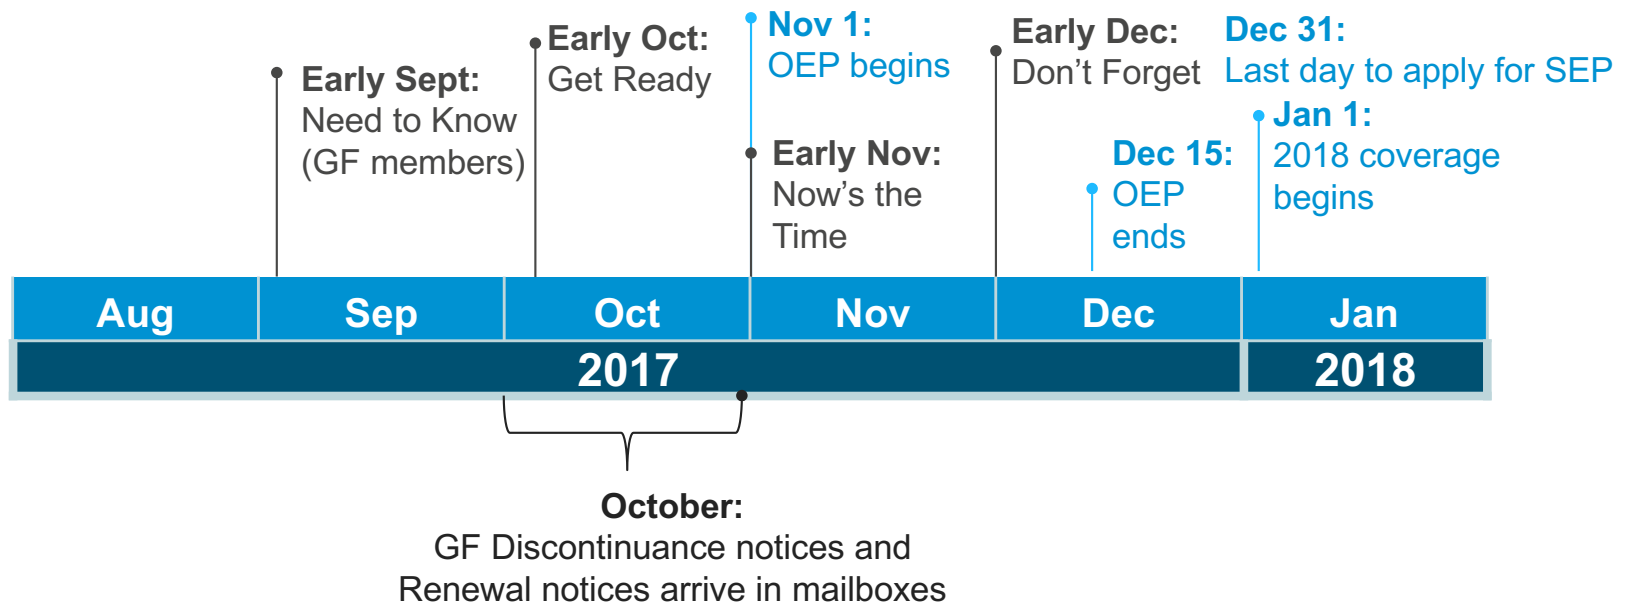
Early Sept:
Need to Know
(GF members)

Early Oct:
Get Ready

Nov 1:
OEP begins

Early Nov:
Now's the Time

Early Dec:
Don't Forget

Dec 15:
OEP ends

Dec 31:
Last day to apply for SEP

Jan 1:
2018 coverage begins

| Aug | Sep | Oct | Nov | Dec | Jan |
|---|---|---|---|---|---|

2017

2018

October:
GF Discontinuance notices and Renewal notices arrive in mailboxes